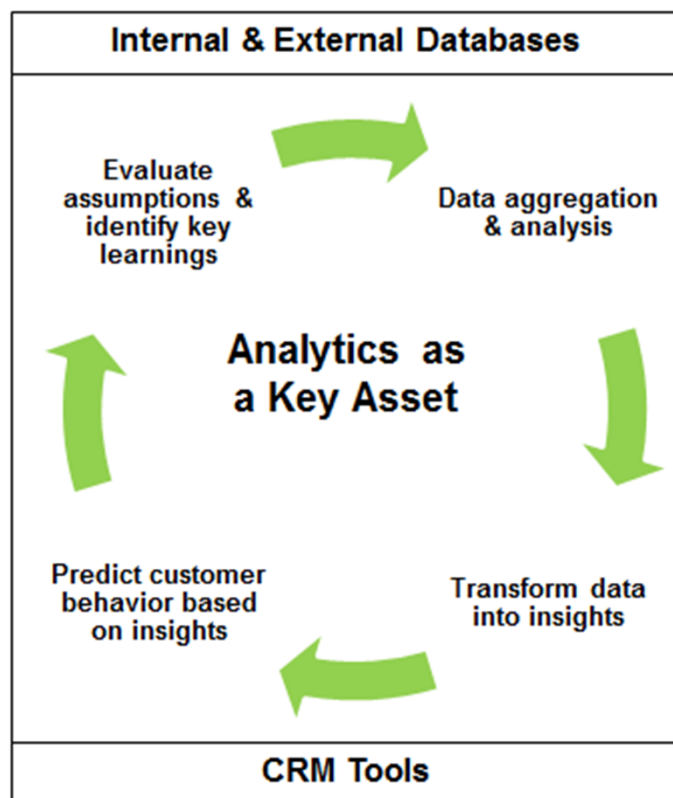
Internal & External Databases

Evaluate assumptions & identify key learnings

Data aggregation & analysis

Analytics as a Key Asset

Transform data into insights

Predict customer behavior based on insights

CRM Tools